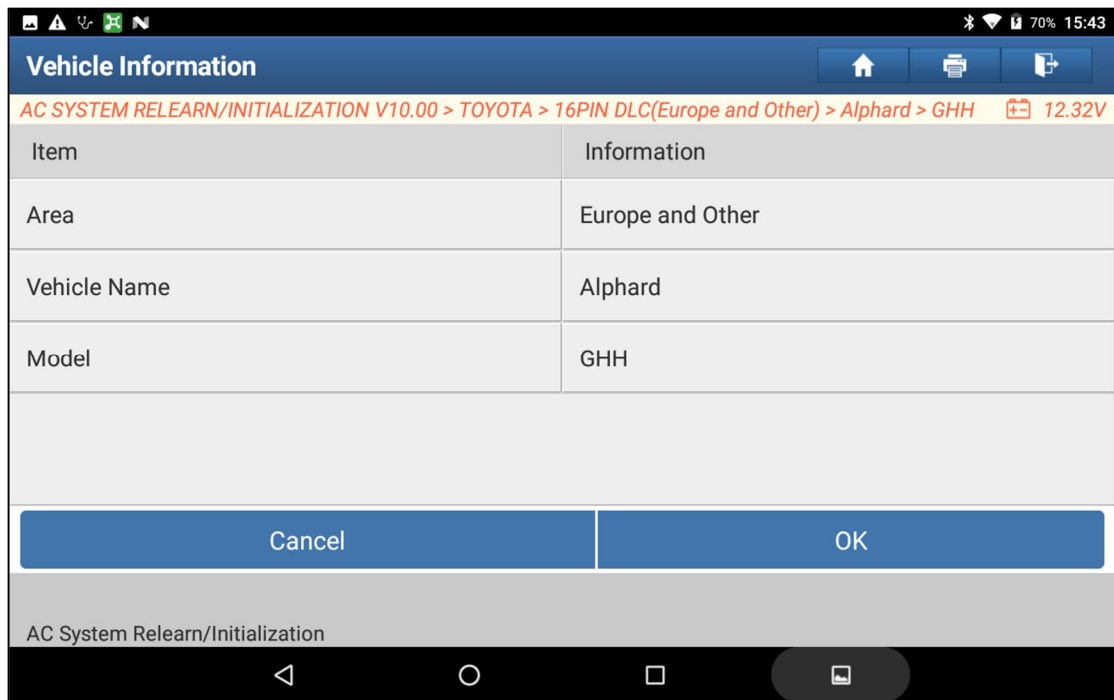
70% 15:43

Vehicle Information

AC SYSTEM RELEARN/INITIALIZATION V10.00 > TOYOTA > 16PIN DLC(Europe and Other) > Alphard > GHH 12.32V

| Item | Information |
|---|---|
| Area | Europe and Other |
| Vehicle Name | Alphard |
| Model | GHH |

Cancel

OK

AC System Relearn/Initialization